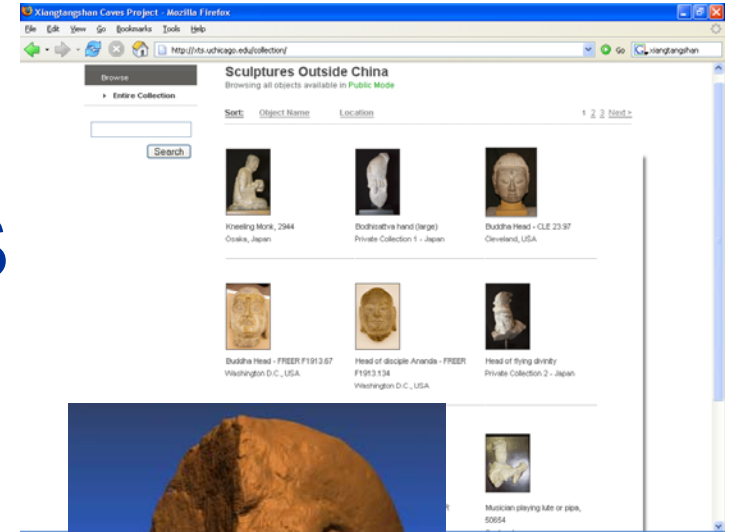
Xiangtangshan Caves Project - Mozilla Firefox

File Edit View Go Bookmarks Tools Help

http://xts.uchicago.edu/collection/

Go

xiangtangshan

Browse

Entire Collection

Search

Sculptures Outside China

Browsing all objects available in Public Mode

Sort: Object Name Location

1 2 3 Next >

Kneeling Monk, 2944
Osaka, Japan

Bodhisattva hand (large)
Private Collection 1 - Japan

Buddha Head - CLE 23.97
Cleveland, USA

Buddha Head - FREER F1913.67
Washington D.C., USA

Head of disciple Ananda - FREER F1913.134
Washington D.C., USA

Head of flying divinity
Private Collection 2 - Japan

Musician playing lute or pipa, 50654